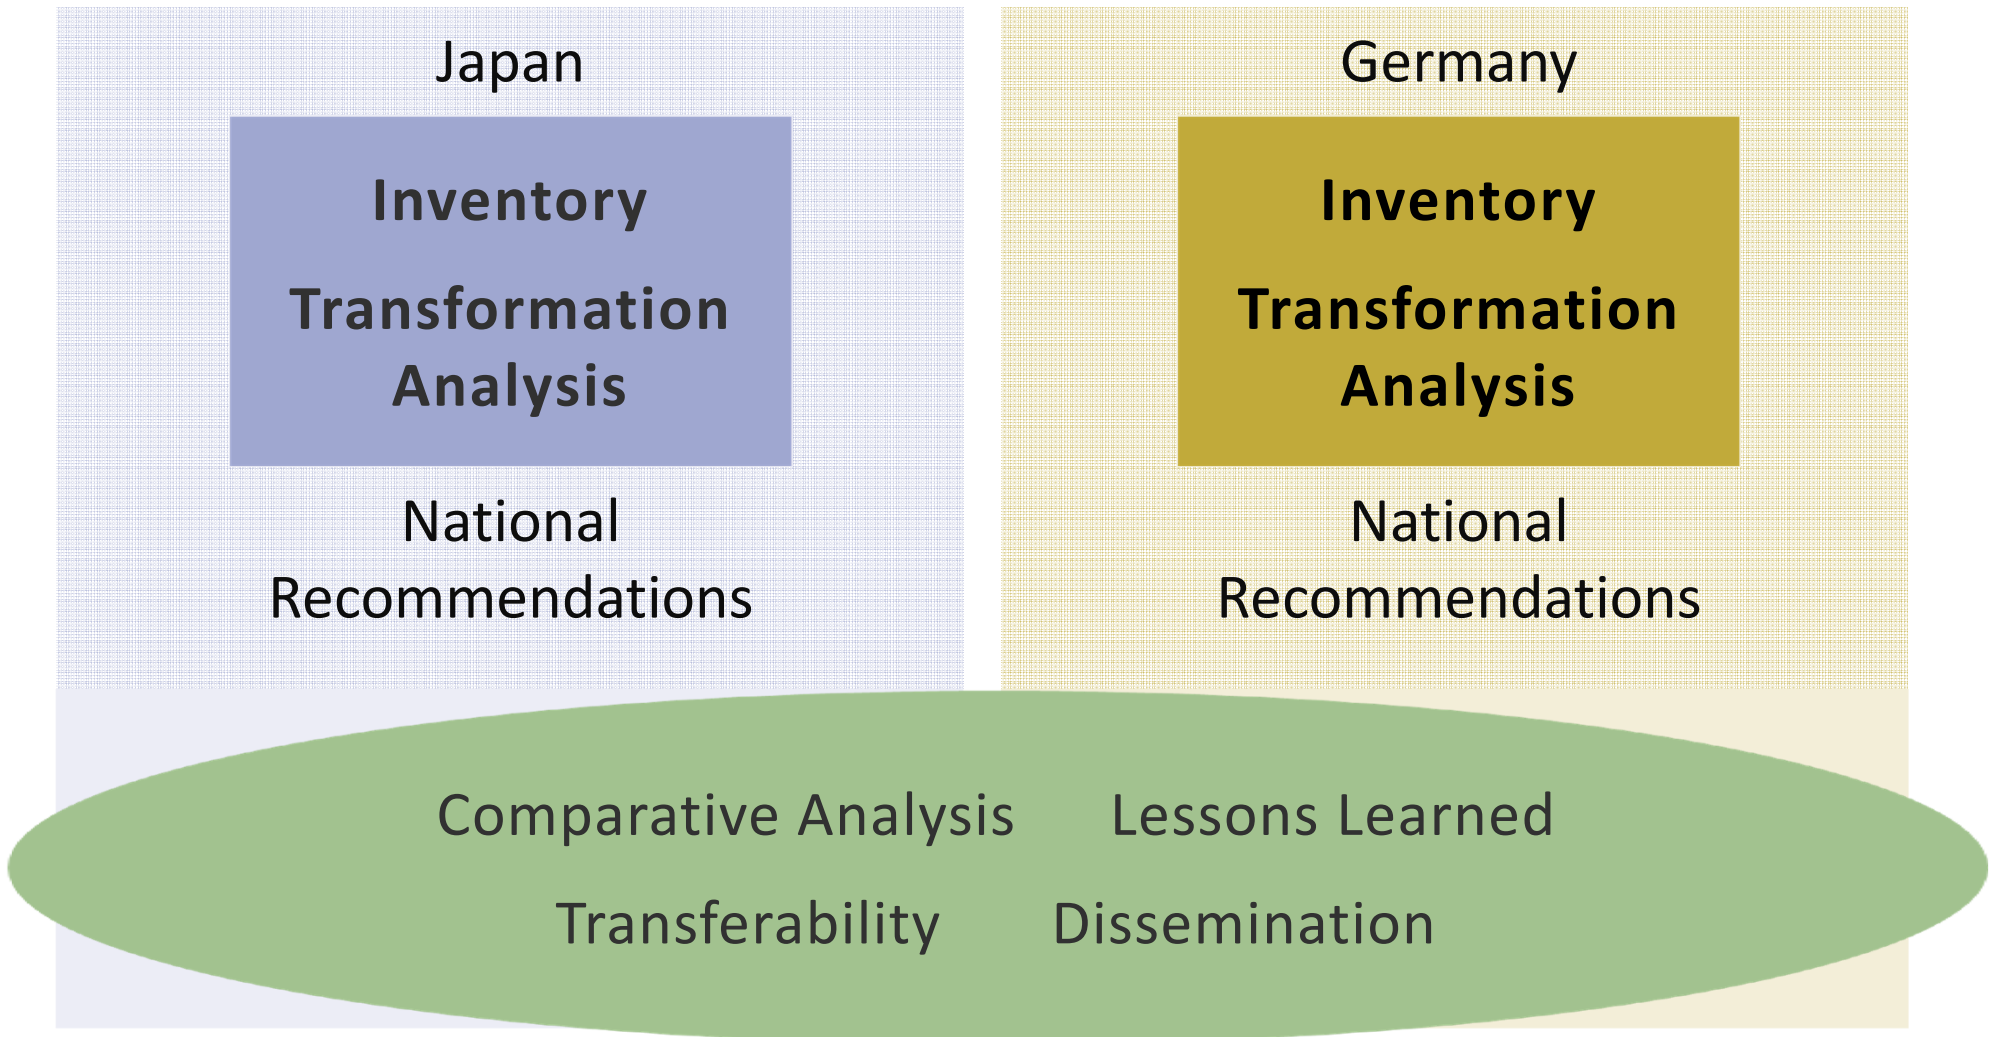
Japan

Inventory

Transformation Analysis

National Recommendations

Germany

Inventory

Transformation Analysis

National Recommendations

Comparative Analysis Lessons Learned

Transferability Dissemination